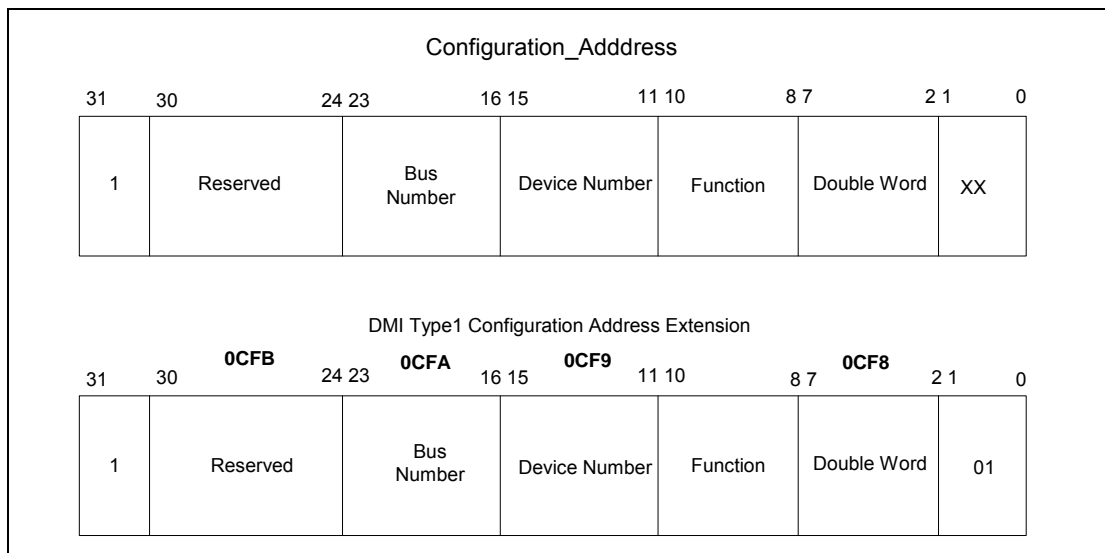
Configuration_Adddress

| 31 | 30 24 | 23 16 | 15 11 | 10 8 | 7 2 | 1 0 |
|---|---|---|---|---|---|---|
| 1 | Reserved | Bus Number | Device Number | Function | Double Word | XX |

DMI Type1 Configuration Address Extension

| | 0CFB | 0CFA | 0CF9 | | 0CF8 | |
|---|---|---|---|---|---|---|
| 31 | 30 24 | 23 16 | 15 11 | 10 8 | 7 2 | 1 0 |
| 1 | Reserved | Bus Number | Device Number | Function | Double Word | 01 |